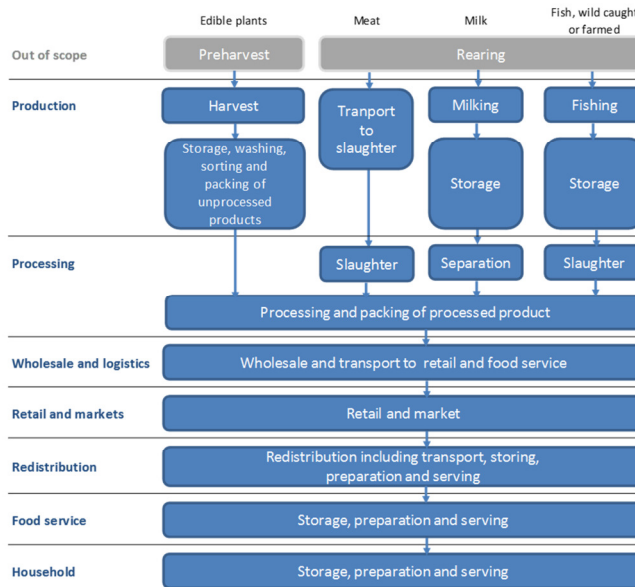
Edible plants Meat Milk Fish, wild caught or farmed

Out of scope
Preharvest
Rearing

Production
Harvest
Tranport to slaughter
Milking
Fishing
Storage, washing, sorting and packing of unprocessed products
Storage
Storage

Processing
Slaughter
Separation
Slaughter
Processing and packing of processed product

Wholesale and logistics
Wholesale and transport to retail and food service

Retail and markets
Retail and market

Redistribution
Redistribution including transport, storing, preparation and serving

Food service
Storage, preparation and serving

Household
Storage, preparation and serving